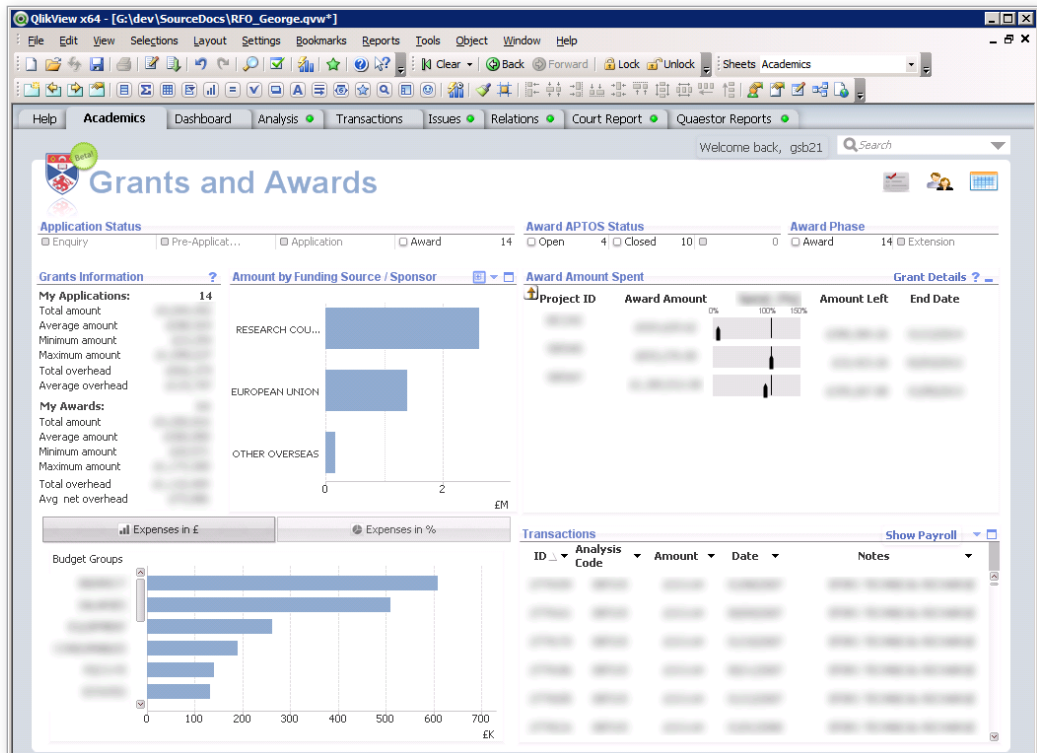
QlikView x64 - [G:\dev\SourceDocs\RFO_George.qvw*]

File Edit View Selections Layout Settings Bookmarks Reports Tools Object Window Help

Clear Back Forward Lock Unlock Sheets Academics

Help Academics Dashboard Analysis Transactions Issues Relations Court Report Quaestor Reports

Welcome back, gsb21 Search

Beta!

Grants and Awards

Application Status
Enquiry Pre-Applicat... Application Award 14

Award APTOS Status
Open 4 Closed 10 0

Award Phase
Award 14 Extension

Grants Information ?
My Applications: 14
Total amount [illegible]
Average amount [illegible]
Minimum amount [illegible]
Maximum amount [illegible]
Total overhead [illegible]
Average overhead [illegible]
My Awards: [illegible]
Total amount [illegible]
Average amount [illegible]
Minimum amount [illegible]
Maximum amount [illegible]
Total overhead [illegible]
Avg net overhead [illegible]

Amount by Funding Source / Sponsor
RESEARCH COU...
EUROPEAN UNION
OTHER OVERSEAS
0 2
£M

Award Amount Spent Grant Details ?
Project ID Award Amount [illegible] Amount Left End Date
0% 100% 150%
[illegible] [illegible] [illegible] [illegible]
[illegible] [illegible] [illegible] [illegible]
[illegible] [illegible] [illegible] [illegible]

Expenses in £ Expenses in %

Budget Groups
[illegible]
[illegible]
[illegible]
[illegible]
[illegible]
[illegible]
0 100 200 300 400 500 600 700
£K

Transactions Show Payroll ?

| ID | Analysis Code | Amount | Date | Notes |
|---|---|---|---|---|
| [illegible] | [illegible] | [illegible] | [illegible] | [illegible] |
| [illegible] | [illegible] | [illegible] | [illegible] | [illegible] |
| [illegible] | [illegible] | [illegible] | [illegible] | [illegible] |
| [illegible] | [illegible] | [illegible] | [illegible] | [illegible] |
| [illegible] | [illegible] | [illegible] | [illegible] | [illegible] |
| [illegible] | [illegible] | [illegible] | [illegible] | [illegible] |
| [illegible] | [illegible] | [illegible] | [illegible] | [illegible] |